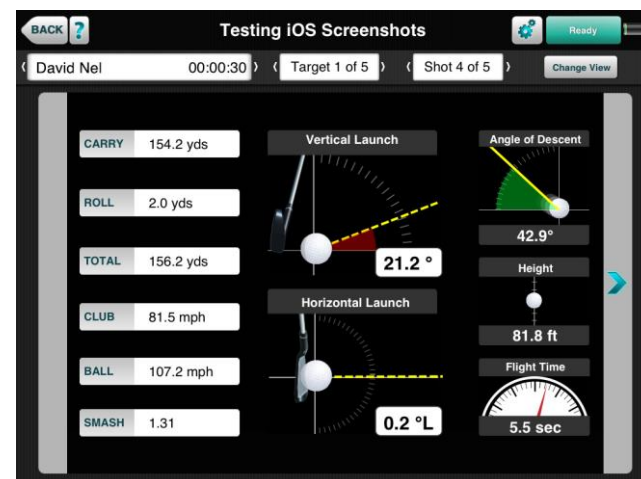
BACK ?

Testing iOS Screenshots

Ready

David Nel 00:00:30

Target 1 of 5

Shot 4 of 5

Change View

CARRY 154.2 yds

ROLL 2.0 yds

TOTAL 156.2 yds

CLUB 81.5 mph

BALL 107.2 mph

SMASH 1.31

Vertical Launch

21.2 °

Horizontal Launch

0.2 °L

Angle of Descent

42.9°

Height

81.8 ft

Flight Time

5.5 sec